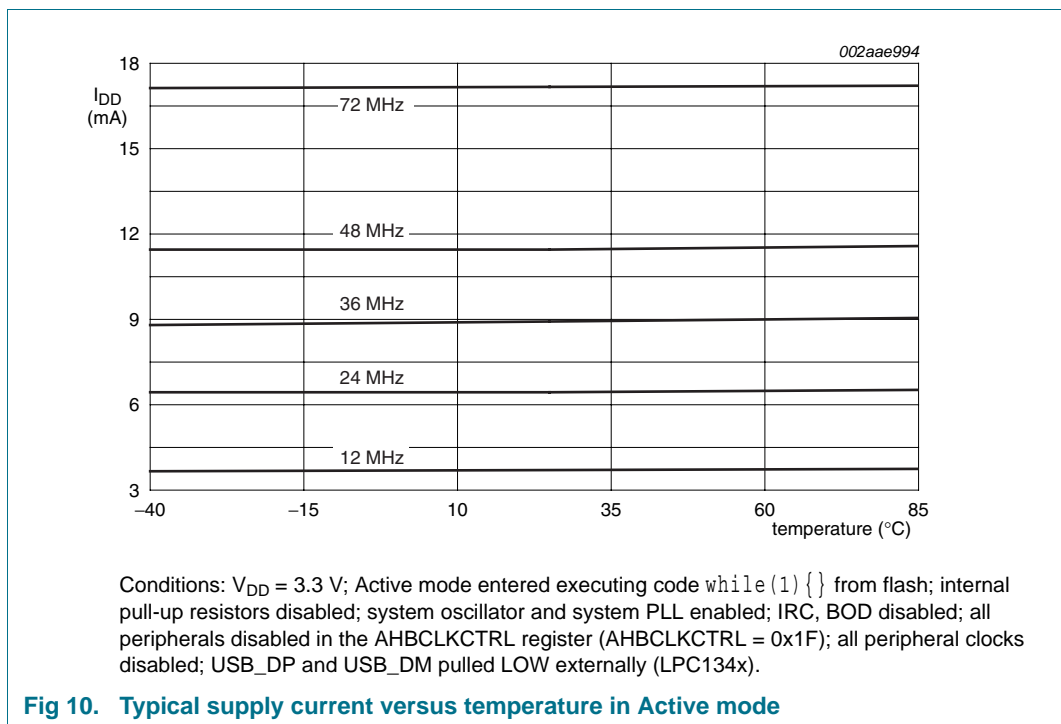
002aae994

18

$I_{DD}$ (mA)

15

12

9

6

3

72 MHz

48 MHz

36 MHz

24 MHz

12 MHz

–40

–15

10

35

60

85

temperature (°C)

Conditions: $V_{DD}$ = 3.3 V; Active mode entered executing code while(1){} from flash; internal pull-up resistors disabled; system oscillator and system PLL enabled; IRC, BOD disabled; all peripherals disabled in the AHBCLKCTRL register (AHBCLKCTRL = 0x1F); all peripheral clocks disabled; USB_DP and USB_DM pulled LOW externally (LPC134x).

Fig 10. Typical supply current versus temperature in Active mode